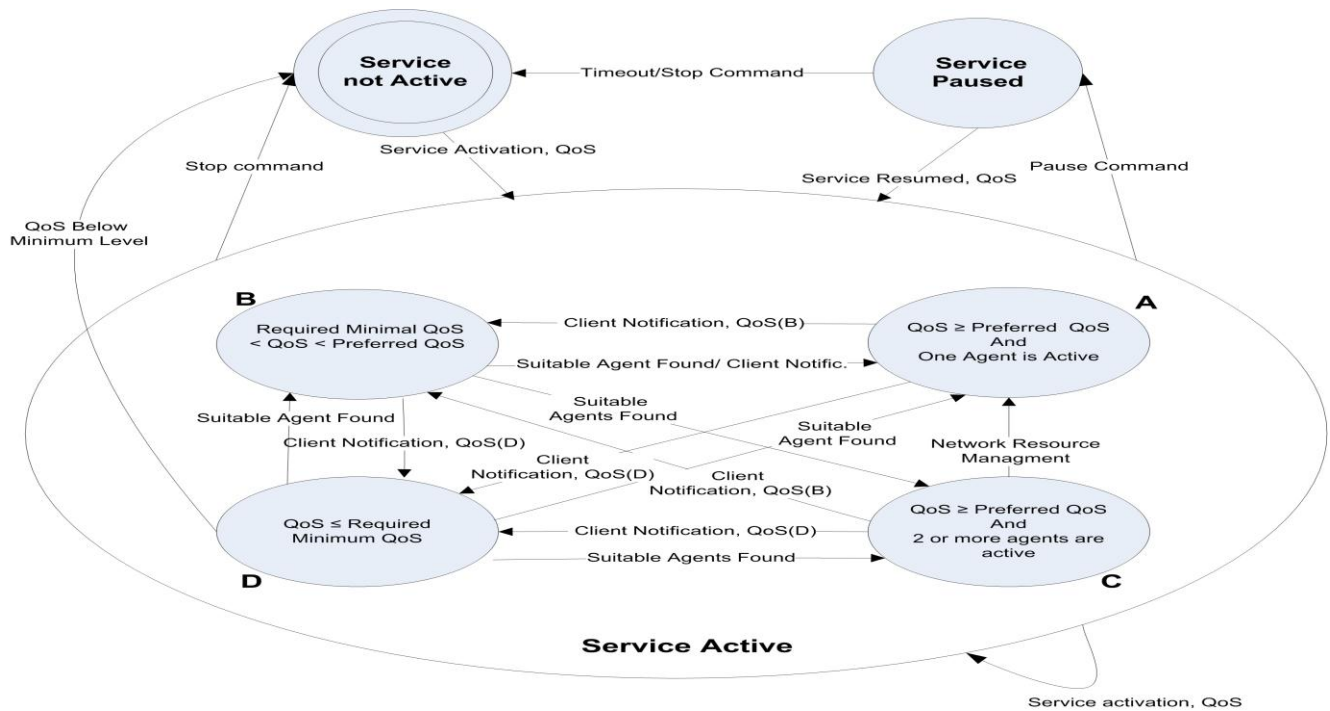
Service not Active

Timeout/Stop Command

Service Paused

Stop command

Service Activation, QoS

Service Resumed, QoS

Pause Command

QoS Below Minimum Level

B

Required Minimal QoS < QoS < Preferred QoS

Client Notification, QoS(B)

A

QoS ≥ Preferred QoS And One Agent is Active

Suitable Agent Found/ Client Notific.

Suitable Agents Found

Suitable Agent Found

Client Notification, QoS(D)

Suitable Agent Found

Client Notification, QoS(D)

Client Notification, QoS(B)

Network Resource Managment

QoS ≤ Required Minimum QoS

Client Notification, QoS(D)

QoS ≥ Preferred QoS And 2 or more agents are active

Suitable Agents Found

D

C

Service Active

Service activation, QoS